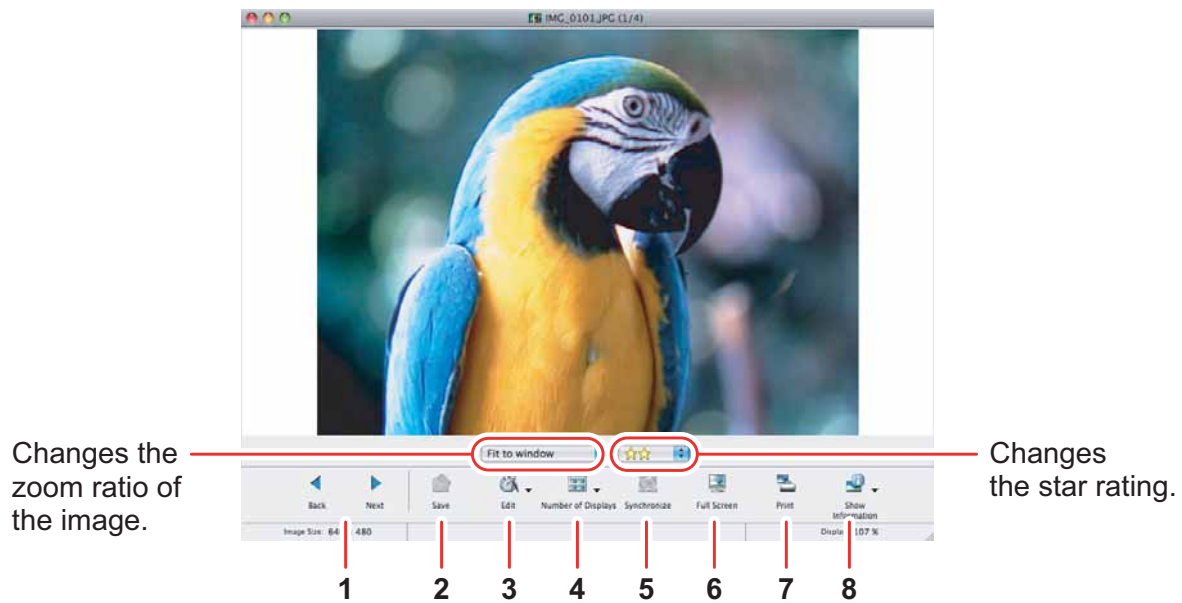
IMG_0101.JPG (1/4)

Changes the zoom ratio of the image.

Fit to window

Changes the star rating.

Back

Next

Save

Edit

Number of Displays

Synchronize

Full Screen

Print

Show Information

Image Size: 64 480

Displa 107 %

1 2 3 4 5 6 7 8